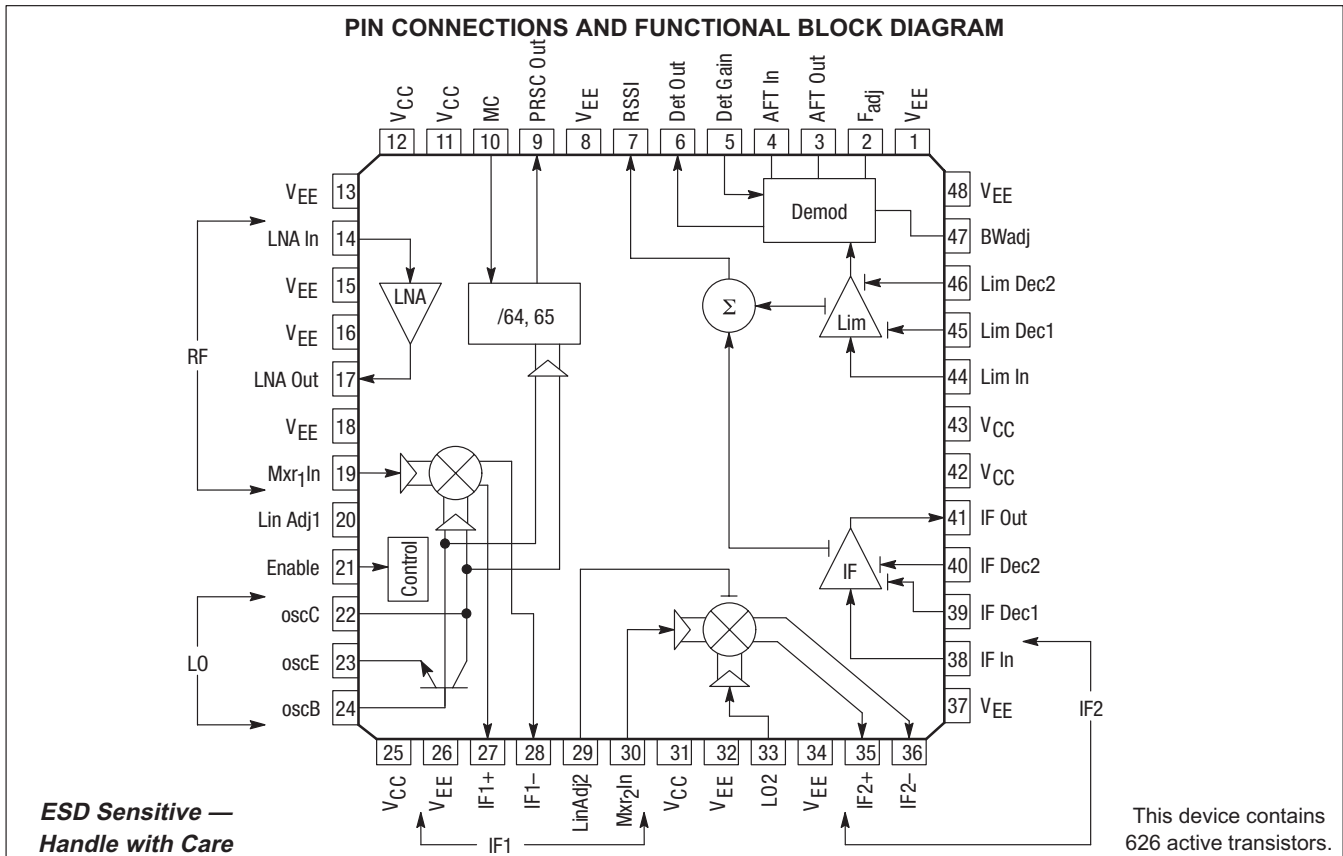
PIN CONNECTIONS AND FUNCTIONAL BLOCK DIAGRAM

$V_{CC}$ 12
$V_{CC}$ 11
MC 10
PRSC Out 9
$V_{EE}$ 8
RSSI 7
Det Out 6
Det Gain 5
AFT In 4
AFT Out 3
$F_{adj}$ 2
$V_{EE}$ 1

$V_{EE}$ 13
LNA In 14
$V_{EE}$ 15
$V_{EE}$ 16
LNA Out 17
$V_{EE}$ 18
$Mxr_1In$ 19
Lin Adj1 20
Enable 21
oscC 22
oscE 23
oscB 24

RF
LO

LNA
/64, 65
Control
Demod
Σ
Lim
IF

48 $V_{EE}$
47 BWadj
46 Lim Dec2
45 Lim Dec1
44 Lim In
43 $V_{CC}$
42 $V_{CC}$
41 IF Out
40 IF Dec2
39 IF Dec1
38 IF In
37 $V_{EE}$

IF2

25 $V_{CC}$
26 $V_{EE}$
27 IF1+
28 IF1–
29 LinAdj2
30 $Mxr_2In$
31 $V_{CC}$
32 $V_{EE}$
33 LO2
34 $V_{EE}$
35 IF2+
36 IF2–

IF1

ESD Sensitive — Handle with Care

This device contains 626 active transistors.